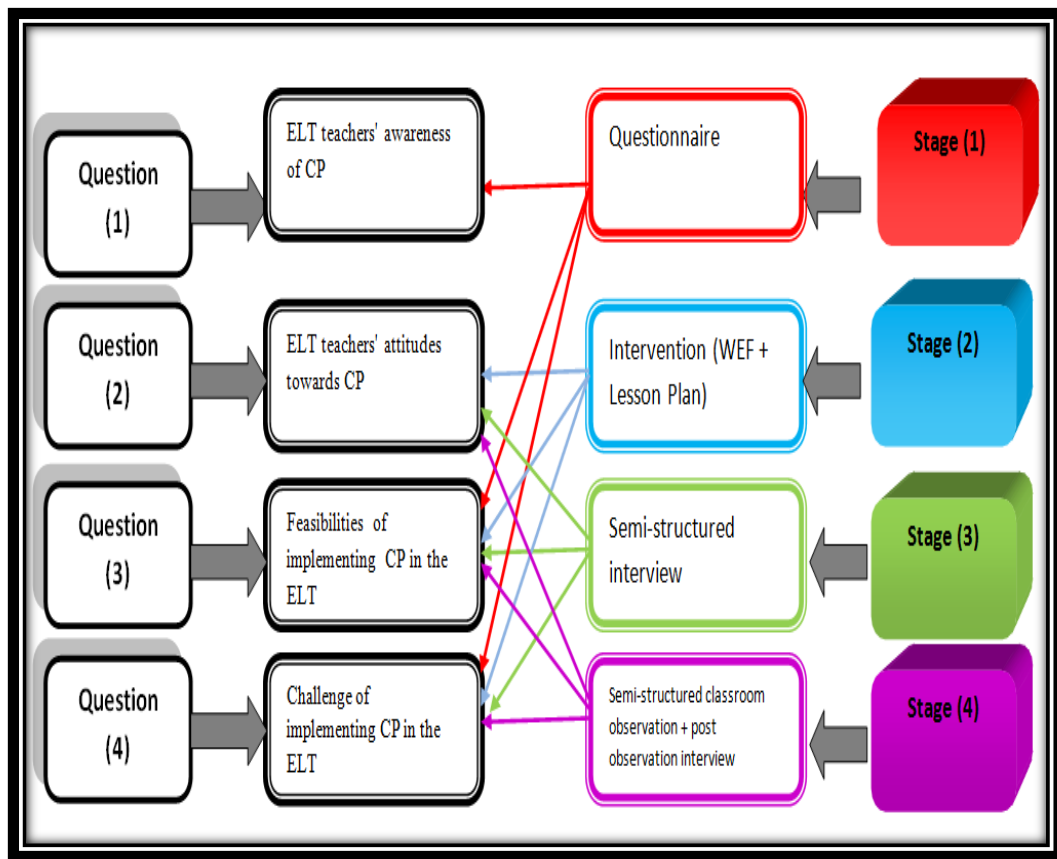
Question (1)

ELT teachers' awareness of CP

Questionnaire

Stage (1)

Question (2)

ELT teachers' attitudes towards CP

Intervention (WEF + Lesson Plan)

Stage (2)

Question (3)

Feasibilities of implementing CP in the ELT

Semi-structured interview

Stage (3)

Question (4)

Challenge of implementing CP in the ELT

Semi-structured classroom observation + post observation interview

Stage (4)